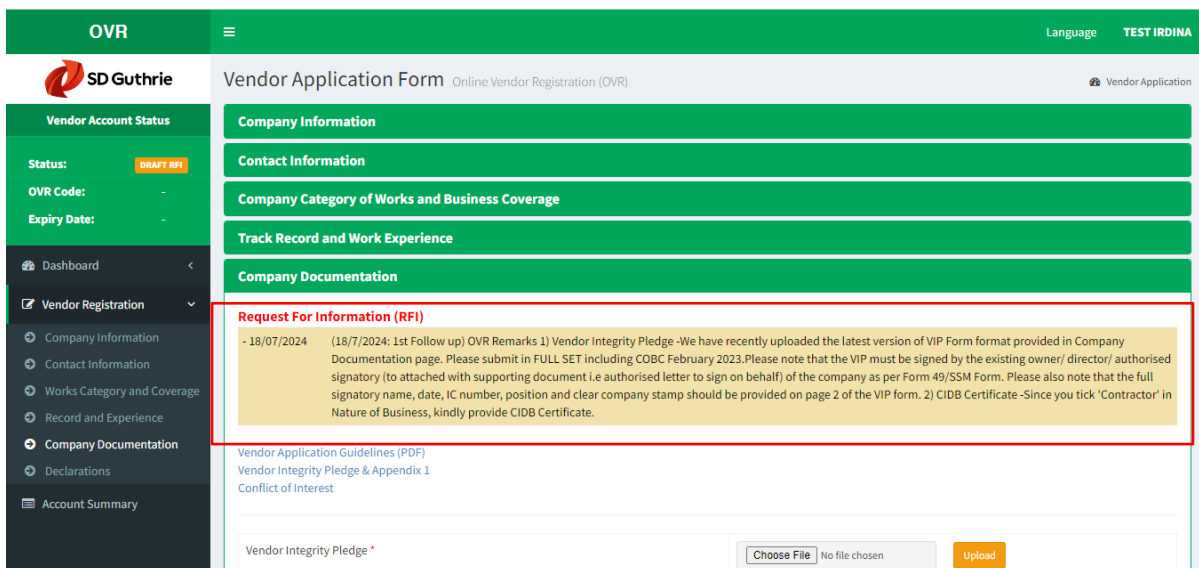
OVR

≡

Language TEST IRDINA

SD Guthrie

Vendor Application Form Online Vendor Registration (OVR)

Vendor Application

Vendor Account Status

Status: DRAFT RFI

OVR Code: -

Expiry Date: -

Dashboard

Vendor Registration

Company Information

Contact Information

Works Category and Coverage

Record and Experience

Company Documentation

Declarations

Account Summary

Company Information

Contact Information

Company Category of Works and Business Coverage

Track Record and Work Experience

Company Documentation

Request For Information (RFI)

- 18/07/2024 (18/7/2024: 1st Follow up) OVR Remarks 1) Vendor Integrity Pledge -We have recently uploaded the latest version of VIP Form format provided in Company Documentation page. Please submit in FULL SET including COBC February 2023.Please note that the VIP must be signed by the existing owner/ director/ authorised signatory (to attached with supporting document i.e authorised letter to sign on behalf) of the company as per Form 49/SSM Form. Please also note that the full signatory name, date, IC number, position and clear company stamp should be provided on page 2 of the VIP form. 2) CIDB Certificate -Since you tick 'Contractor' in Nature of Business, kindly provide CIDB Certificate.

Vendor Application Guidelines (PDF)
Vendor Integrity Pledge & Appendix 1
Conflict of Interest

Vendor Integrity Pledge *

Choose File No file chosen

Upload